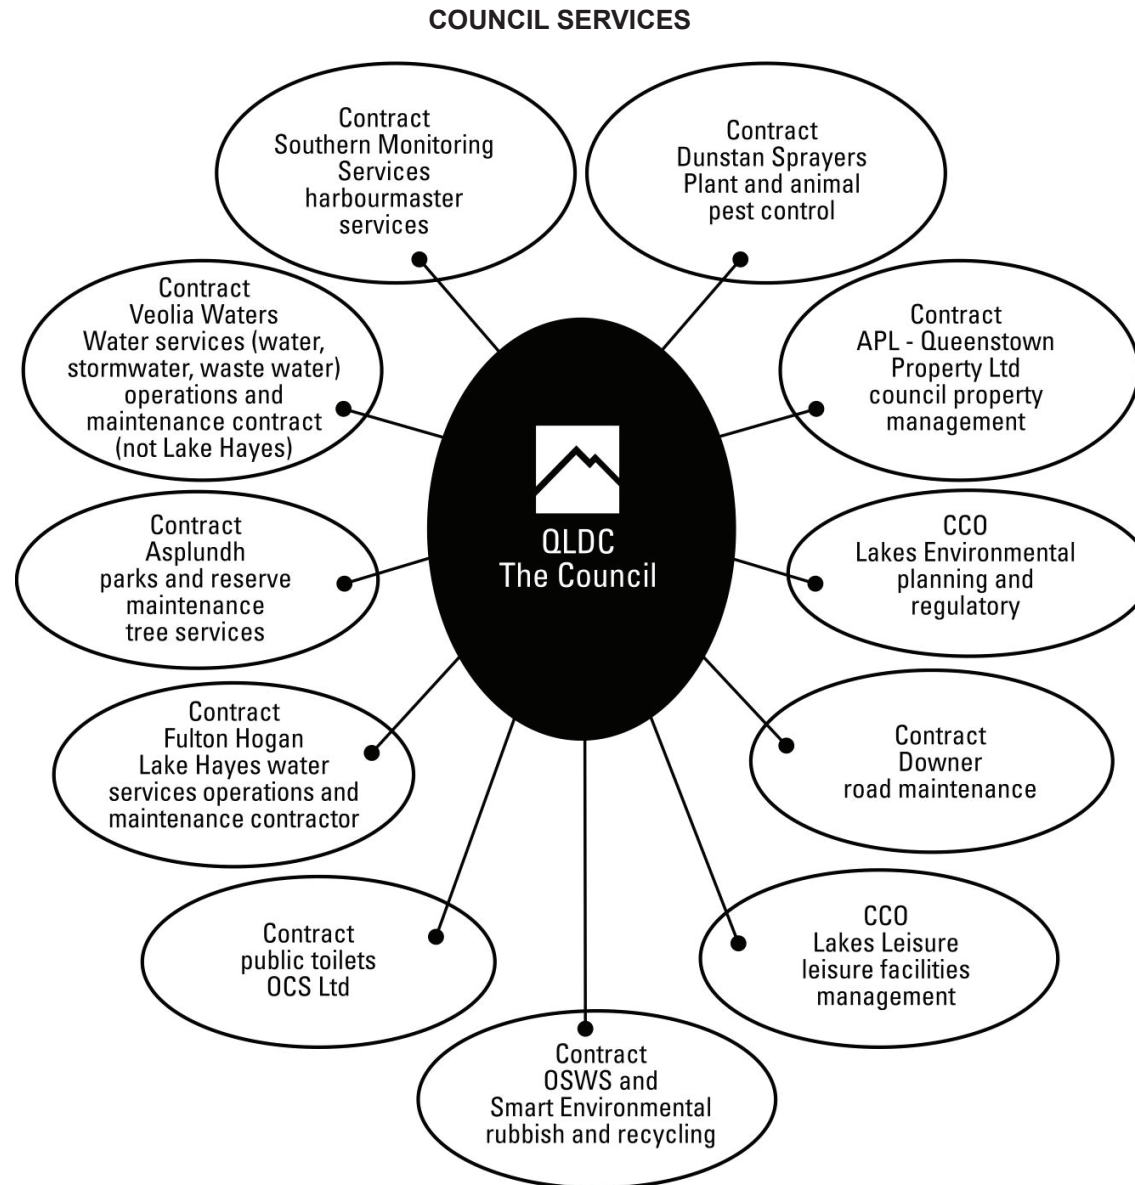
COUNCIL SERVICES

Contract
Southern Monitoring Services
harbourmaster services

Contract
Dunstan Sprayers
Plant and animal pest control

Contract
Veolia Waters
Water services (water, stormwater, waste water) operations and maintenance contract (not Lake Hayes)

Contract
APL - Queenstown Property Ltd
council property management

QLDC
The Council

Contract
Asplundh
parks and reserve maintenance
tree services

CCO
Lakes Environmental
planning and regulatory

Contract
Fulton Hogan
Lake Hayes water services operations and maintenance contractor

Contract
Downer
road maintenance

Contract
public toilets
OCS Ltd

CCO
Lakes Leisure
leisure facilities management

Contract
OSWS and
Smart Environmental
rubbish and recycling